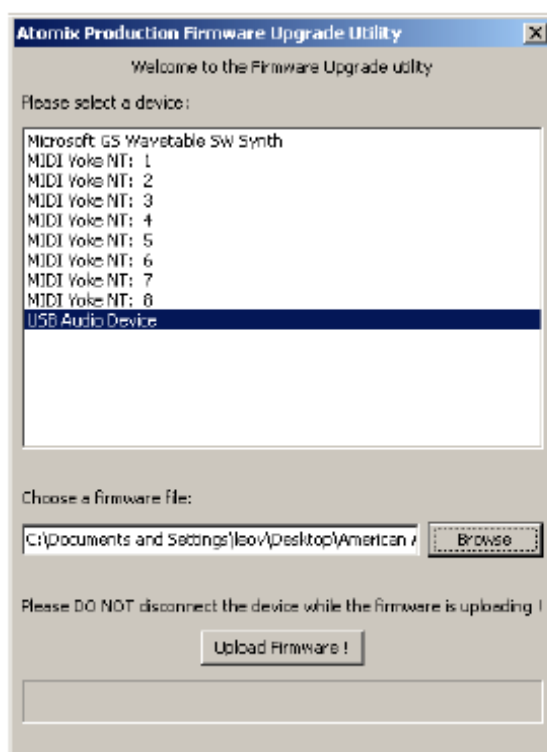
Atomix Production Firmware Upgrade Utility

Welcome to the Firmware Upgrade utility

Please select a device:

Microsoft GS Wavetable SW Synth
MIDI Yoke NT: 1
MIDI Yoke NT: 2
MIDI Yoke NT: 3
MIDI Yoke NT: 4
MIDI Yoke NT: 5
MIDI Yoke NT: 6
MIDI Yoke NT: 7
MIDI Yoke NT: 8
USB Audio Device

Choose a firmware file:

C:\Documents and Settings\lsov\Desktop\American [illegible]

Browse

Please DO NOT disconnect the device while the firmware is uploading !

Upload Firmware !